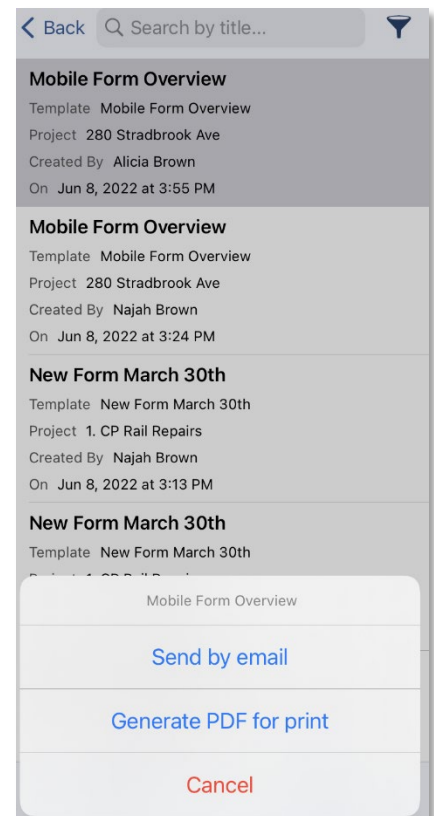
< Back Search by title...

Mobile Form Overview
Template Mobile Form Overview
Project 280 Stradbrook Ave
Created By Alicia Brown
On Jun 8, 2022 at 3:55 PM

Mobile Form Overview
Template Mobile Form Overview
Project 280 Stradbrook Ave
Created By Najah Brown
On Jun 8, 2022 at 3:24 PM

New Form March 30th
Template New Form March 30th
Project 1. CP Rail Repairs
Created By Najah Brown
On Jun 8, 2022 at 3:13 PM

New Form March 30th
Template New Form March 30th
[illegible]

Mobile Form Overview
Send by email
Generate PDF for print
Cancel